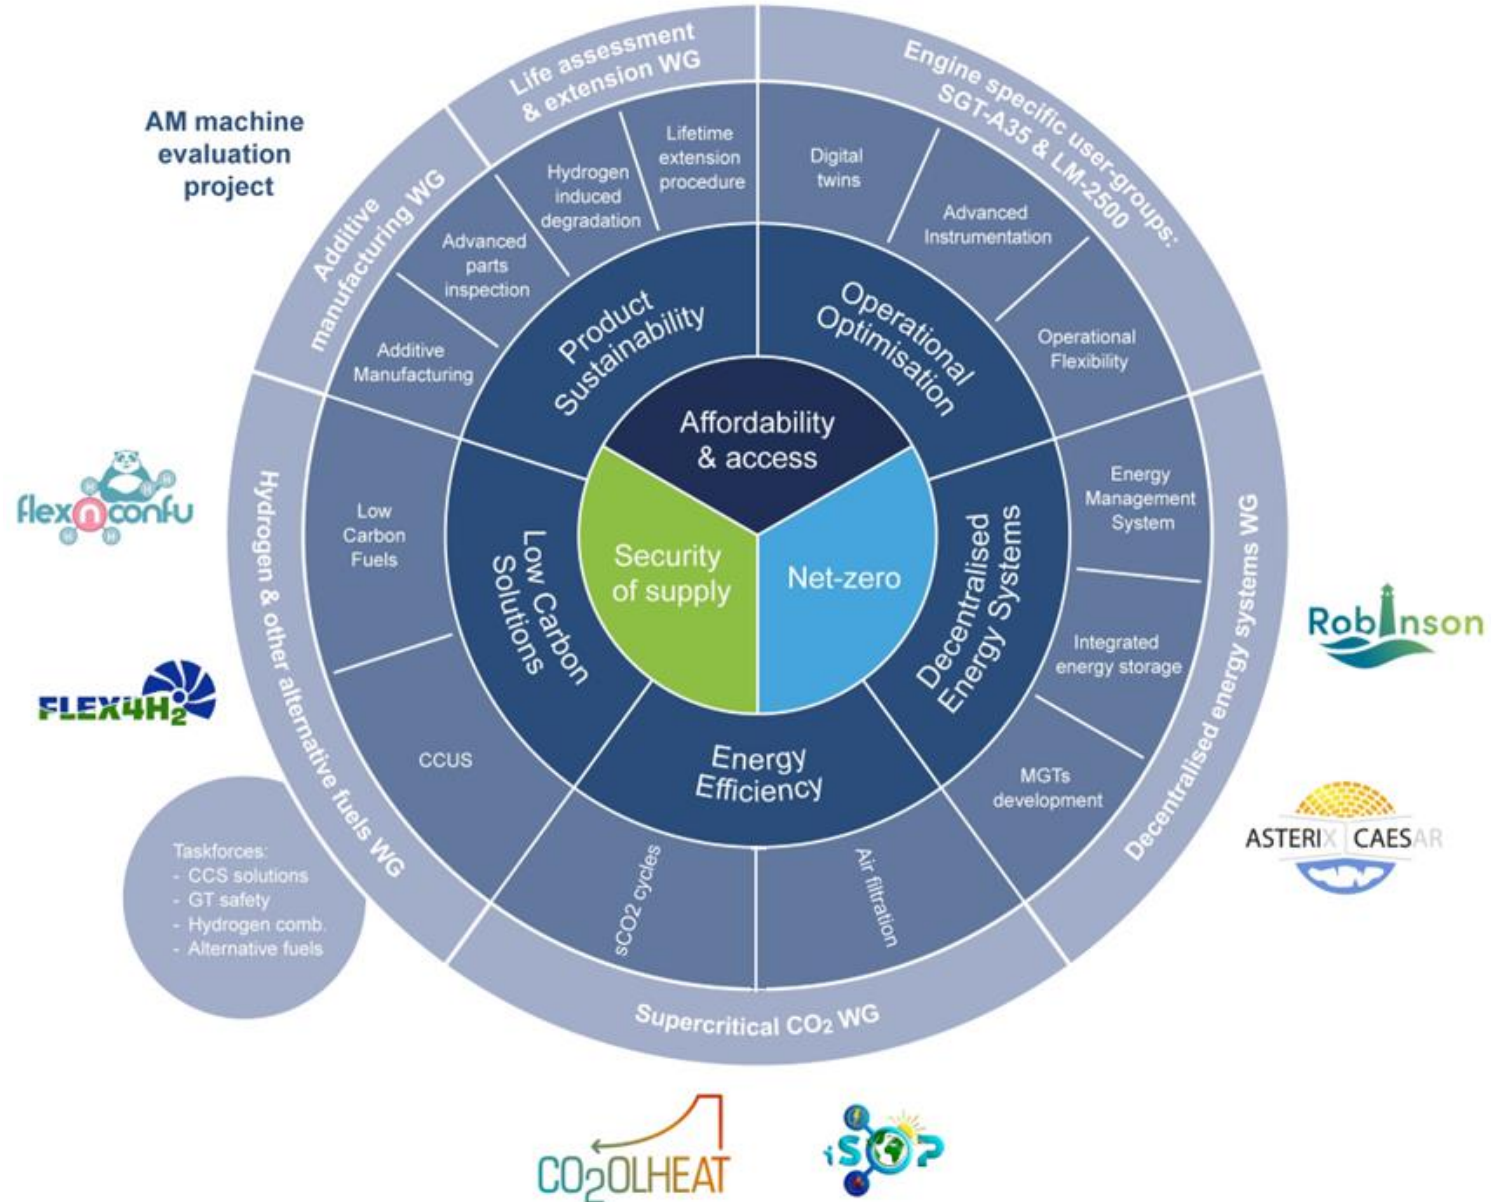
AM machine evaluation project

Additive manufacturing WG

Life assessment & extension WG

Engine specific user-groups: SGT-A35 & LM-2500

Decentralised energy systems WG

Supercritical $CO_2$ WG

Hydrogen & other alternative fuels WG

Additive Manufacturing

Advanced parts inspection

Hydrogen induced degradation

Lifetime extension procedure

Digital twins

Advanced Instrumentation

Operational Flexibility

Energy Management System

Integrated energy storage

MGTs development

Air filtration

sCO2 cycles

CCUS

Low Carbon Fuels

Product Sustainability

Operational Optimisation

Decentralised Energy Systems

Energy Efficiency

Low Carbon Solutions

Affordability & access

Security of supply

Net-zero

Taskforces:
- CCS solutions
- GT safety
- Hydrogen comb.
- Alternative fuels

flexnconfu

FLEX4H2

Robinson

ASTERIX CAESAR

CO2OLHEAT

iSOP